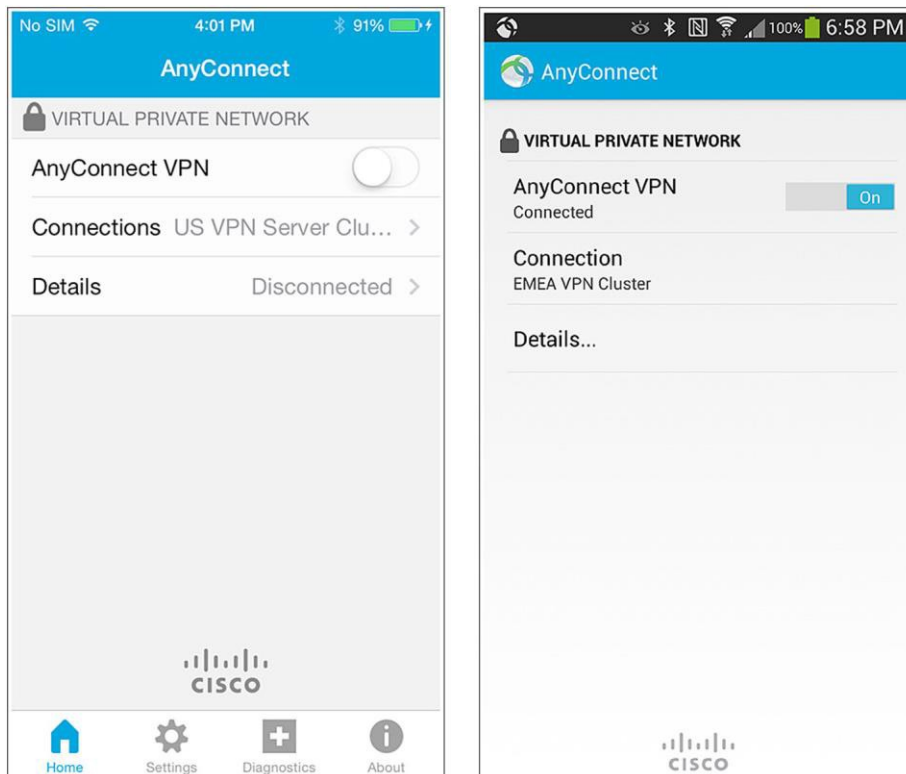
No SIM 4:01 PM 91%

AnyConnect

VIRTUAL PRIVATE NETWORK

AnyConnect VPN

Connections US VPN Server Clu... >

Details Disconnected >

CISCO

Home Settings Diagnostics About

100% 6:58 PM

AnyConnect

VIRTUAL PRIVATE NETWORK

AnyConnect VPN
Connected

On

Connection
EMEA VPN Cluster

Details...

CISCO